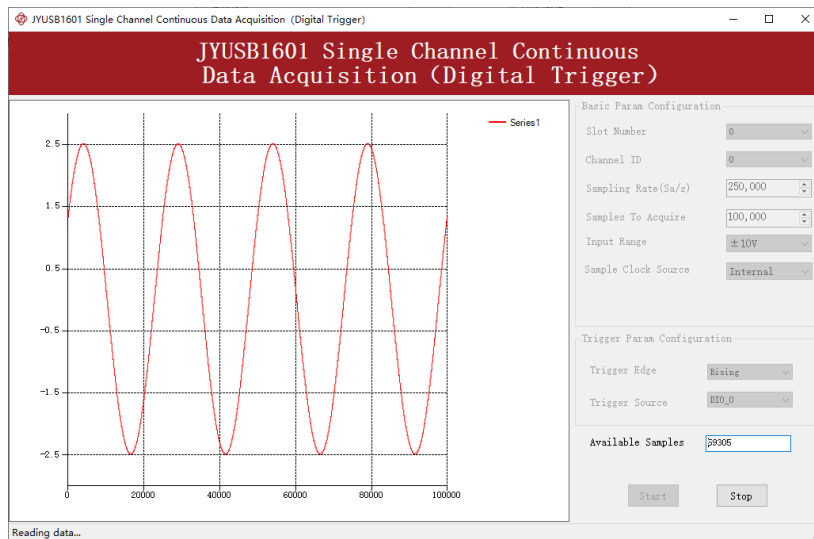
JYUSB1601 Single Channel Continuous Data Acquisition (Digital Trigger)

JYUSB1601 Single Channel Continuous Data Acquisition (Digital Trigger)

Series1

2.5
1.5
0.5
-0.5
-1.5
-2.5

0
20000
40000
60000
80000
100000

Basic Param Configuration

Slot Number 0

Channel ID 0

Sampling Rate(Sa/s) 250,000

Samples To Acquire 100,000

Input Range ±10V

Sample Clock Source Internal

Trigger Param Configuration

Trigger Edge Rising

Trigger Source DIO_0

Available Samples 59305

Start

Stop

Reading data...